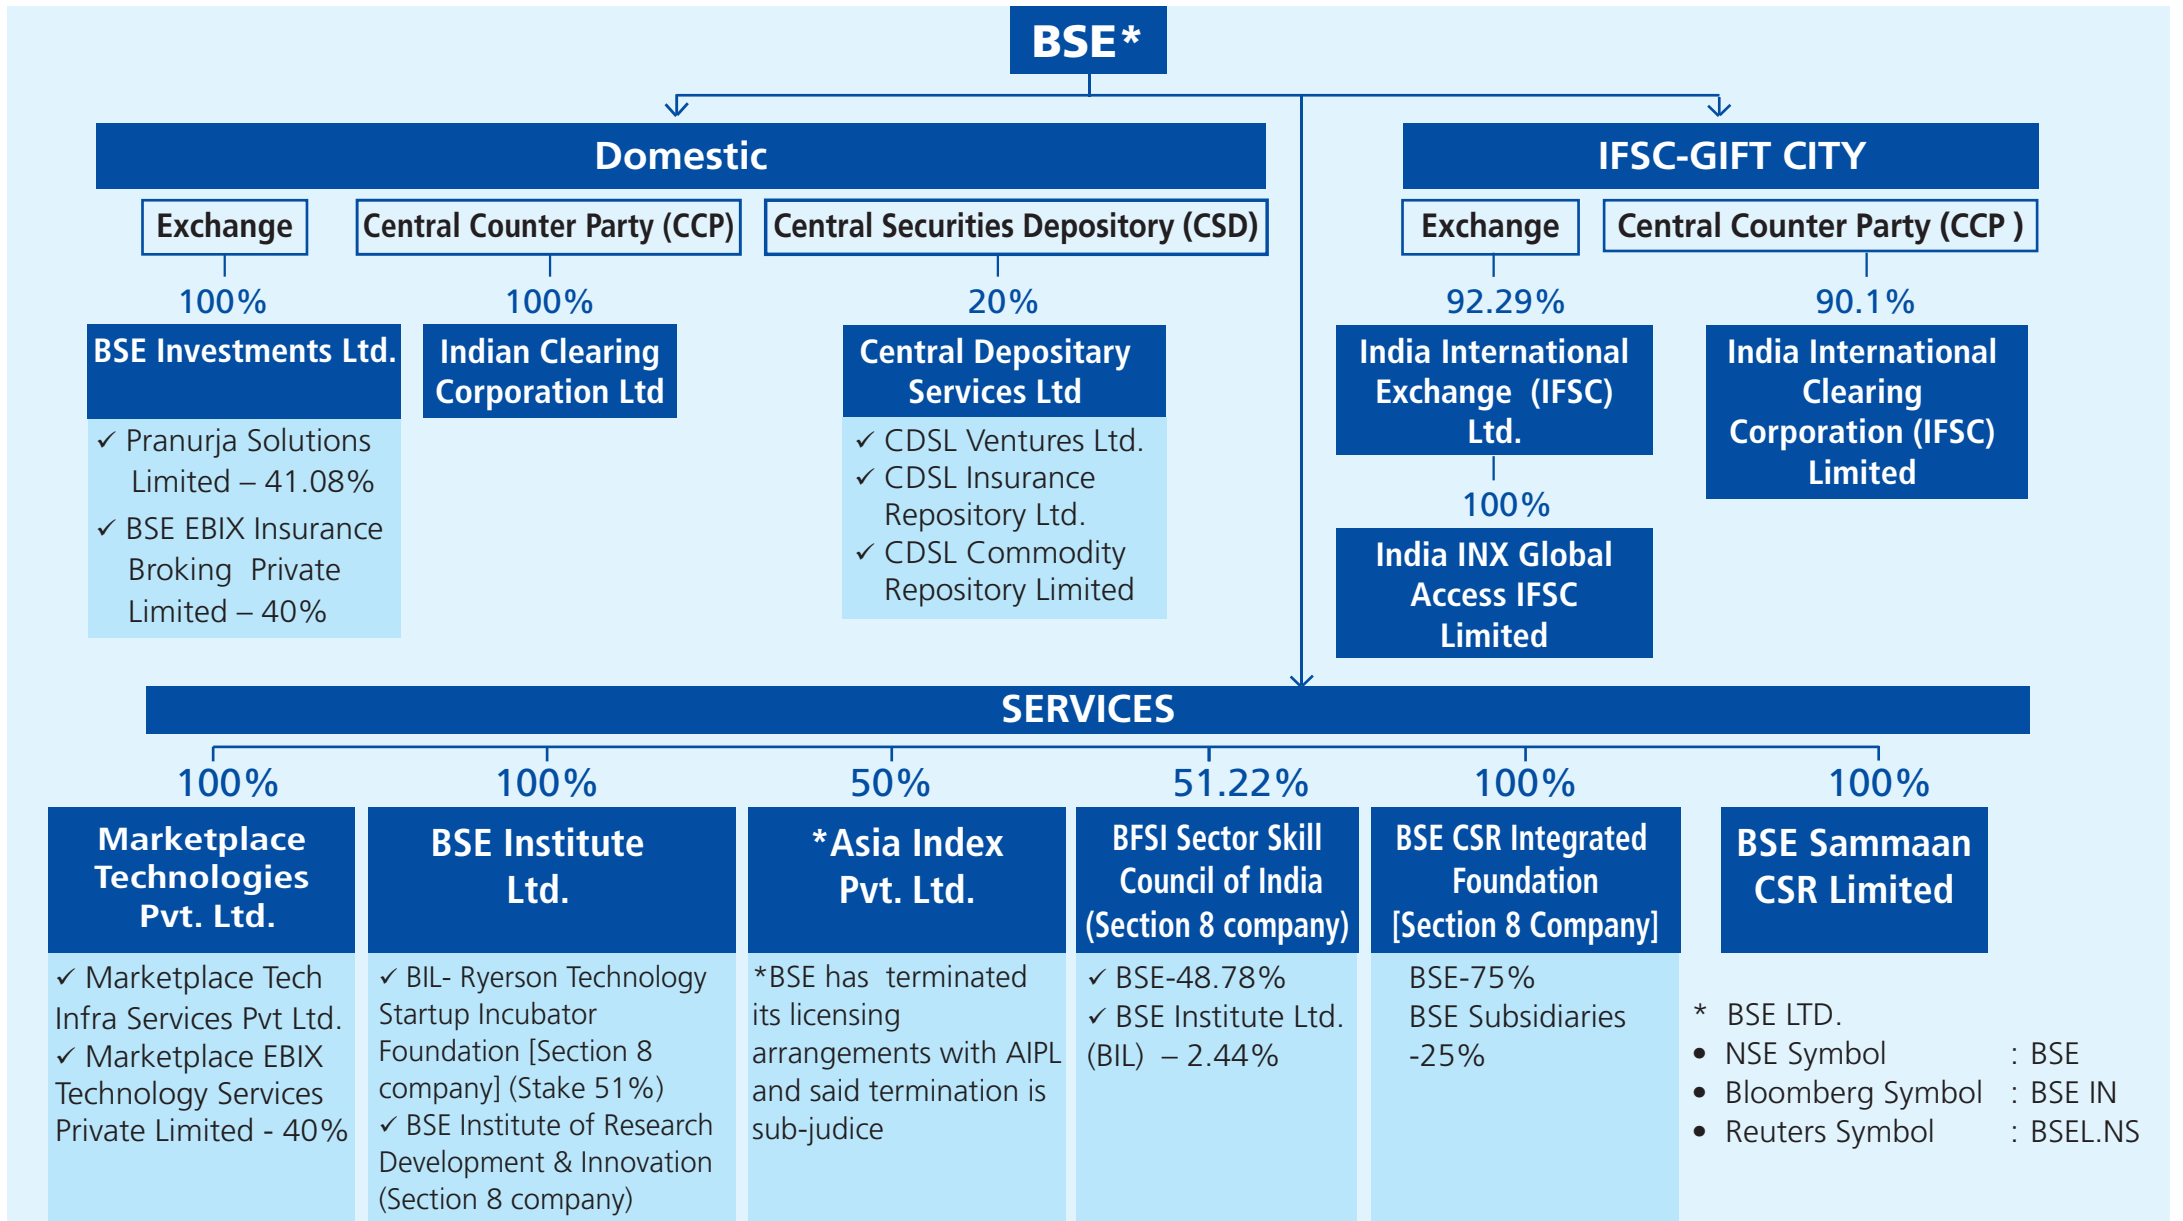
BSE*

Domestic

Exchange

Central Counter Party (CCP)

Central Securities Depository (CSD)

100%

BSE Investments Ltd.

✓ Pranurja Solutions Limited – 41.08%

✓ BSE EBIX Insurance Broking Private Limited – 40%

100%

Indian Clearing Corporation Ltd

20%

Central Depositary Services Ltd

✓ CDSL Ventures Ltd.

✓ CDSL Insurance Repository Ltd.

✓ CDSL Commodity Repository Limited

IFSC-GIFT CITY

Exchange

Central Counter Party (CCP )

92.29%

India International Exchange (IFSC) Ltd.

100%

India INX Global Access IFSC Limited

90.1%

India International Clearing Corporation (IFSC) Limited

SERVICES

100%

Marketplace Technologies Pvt. Ltd.

✓ Marketplace Tech Infra Services Pvt Ltd.

✓ Marketplace EBIX Technology Services Private Limited - 40%

100%

BSE Institute Ltd.

✓ BIL- Ryerson Technology Startup Incubator Foundation [Section 8 company] (Stake 51%)

✓ BSE Institute of Research Development & Innovation (Section 8 company)

50%

*Asia Index Pvt. Ltd.

*BSE has terminated its licensing arrangements with AIPL and said termination is sub-judice

51.22%

BFSI Sector Skill Council of India (Section 8 company)

✓ BSE-48.78%

✓ BSE Institute Ltd. (BIL) – 2.44%

100%

BSE CSR Integrated Foundation [Section 8 Company]

BSE-75%
BSE Subsidiaries -25%

100%

BSE Sammaan CSR Limited

* BSE LTD.

• NSE Symbol : BSE

• Bloomberg Symbol : BSE IN

• Reuters Symbol : BSEL.NS